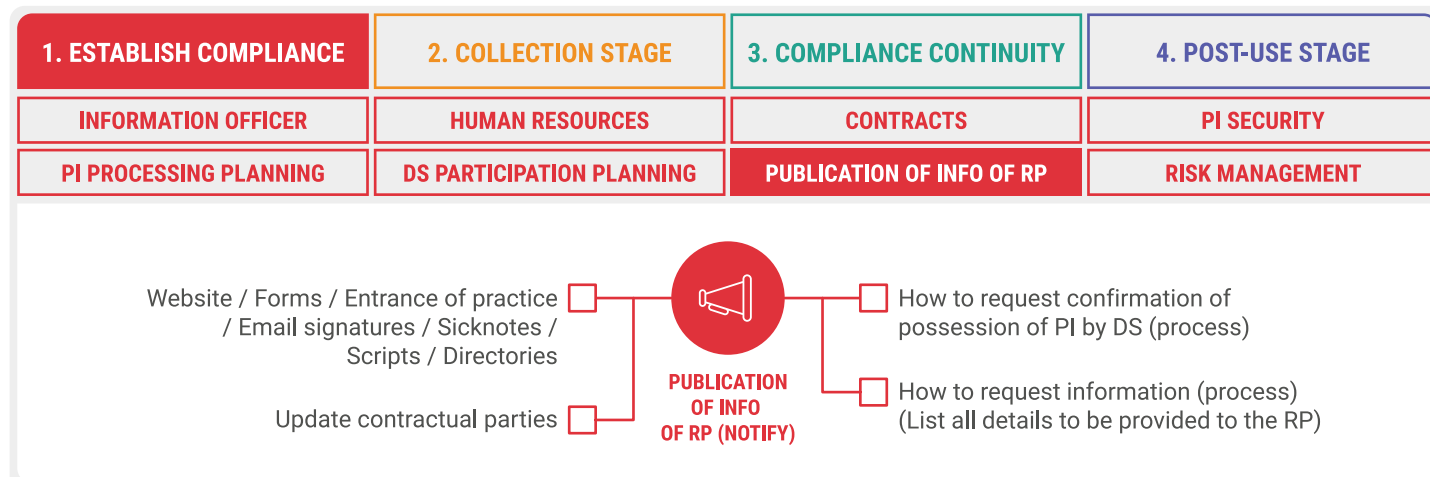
| 1. ESTABLISH COMPLIANCE | 2. COLLECTION STAGE | 3. COMPLIANCE CONTINUITY | 4. POST-USE STAGE |
|---|---|---|---|
| INFORMATION OFFICER | HUMAN RESOURCES | CONTRACTS | PI SECURITY |
| PI PROCESSING PLANNING | DS PARTICIPATION PLANNING | PUBLICATION OF INFO OF RP | RISK MANAGEMENT |

Website / Forms / Entrance of practice / Email signatures / Sicknotes / Scripts / Directories

Update contractual parties

PUBLICATION OF INFO OF RP (NOTIFY)

How to request confirmation of possession of PI by DS (process)

How to request information (process) (List all details to be provided to the RP)